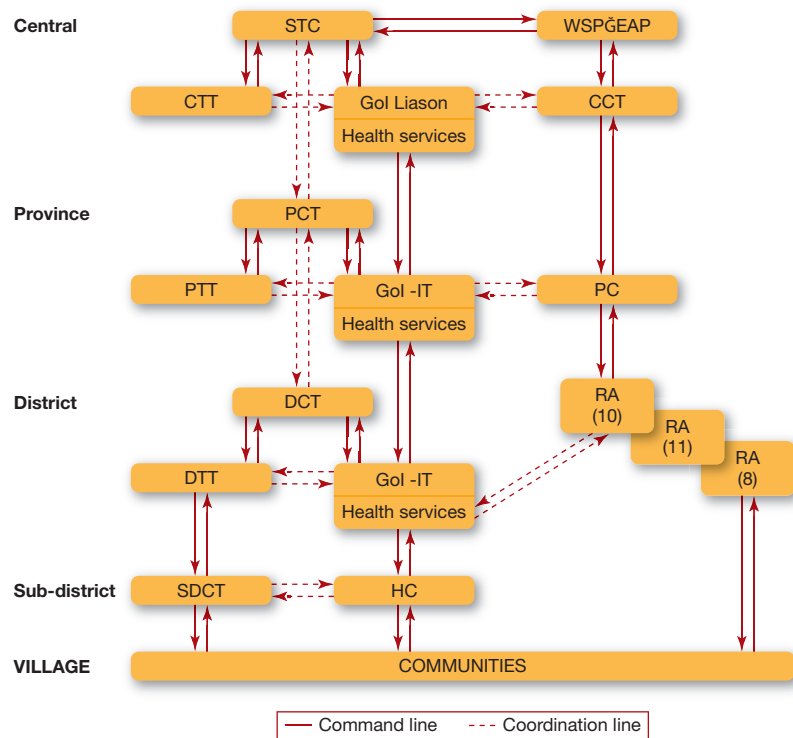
Central
STC
WSPĞEAP
CTT
GoI Liason
Health services
CCT
Province
PCT
PTT
GoI -IT
Health services
PC
District
DCT
RA (10)
RA (11)
RA (8)
DTT
GoI -IT
Health services
Sub-district
SDCT
HC
VILLAGE
COMMUNITIES

Command line
Coordination line